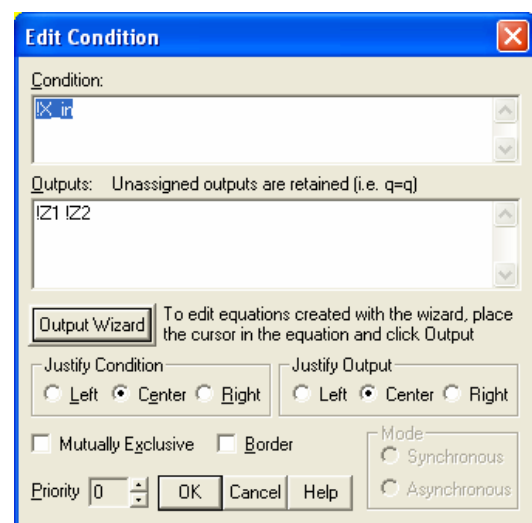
Edit Condition

Condition:

!X_in

Outputs: Unassigned outputs are retained (i.e. q=q)

!Z1 !Z2

Output Wizard

To edit equations created with the wizard, place the cursor in the equation and click Output

Justify Condition

Left Center Right

Justify Output

Left Center Right

Mutually Exclusive

Border

Mode

Synchronous

Asynchronous

Priority 0

OK

Cancel

Help